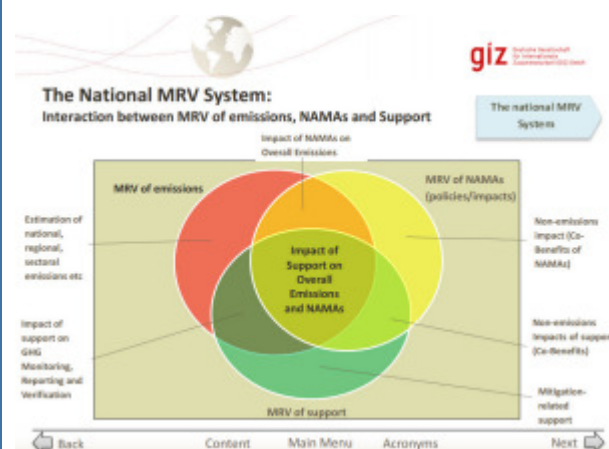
giz Deutsche Gesellschaft für Internationale Zusammenarbeit (GIZ) GmbH

The National MRV System:
Interaction between MRV of emissions, NAMAs and Support

The national MRV System

Impact of NAMAs on Overall Emissions

MRV of emissions

MRV of NAMAs (policies/impacts)

Estimation of national, regional, sectoral emissions etc

Impact of Support on Overall Emissions and NAMAs

Non-emissions Impact (Co-Benefits of NAMAs)

Impact of support on GHG Monitoring, Reporting and Verification

Non-emissions Impacts of suppor (Co-Benefits)

Mitigation-related support

MRV of support

Back Content Main Menu Acronyms Next